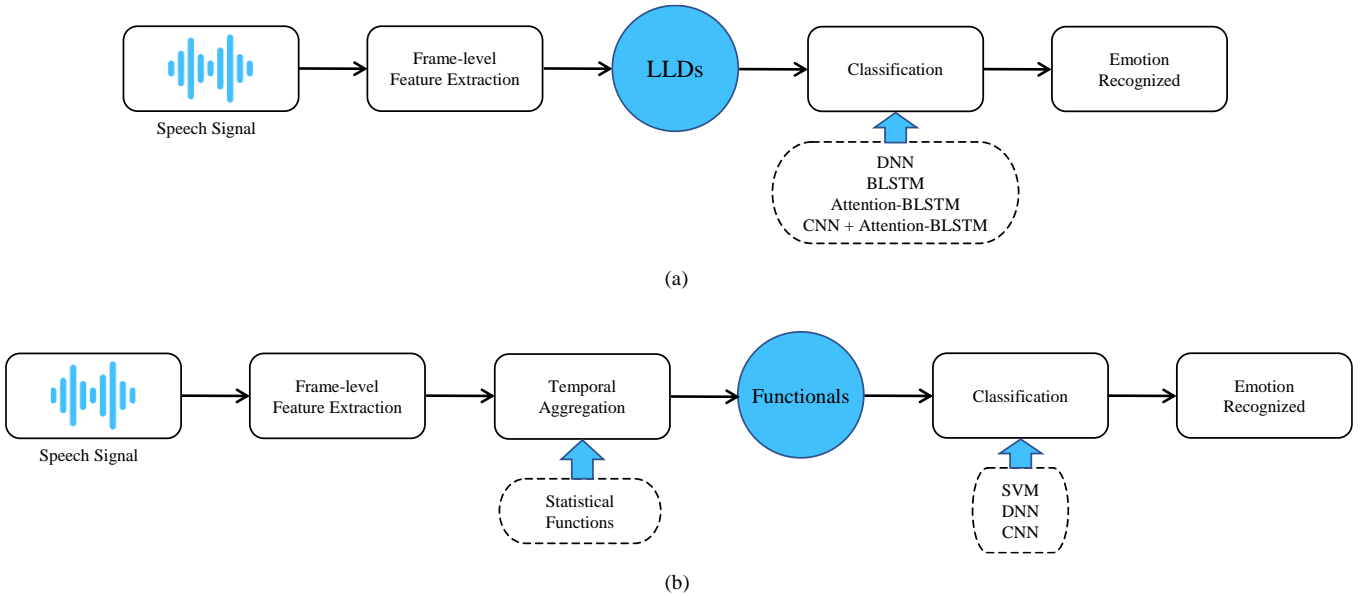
Speech Signal

Frame-level Feature Extraction

LLDs

Classification

Emotion Recognized

DNN
BLSTM
Attention-BLSTM
CNN + Attention-BLSTM

(a)

Speech Signal

Frame-level Feature Extraction

Temporal Aggregation

Statistical Functions

Functionals

Classification

SVM
DNN
CNN

Emotion Recognized

(b)